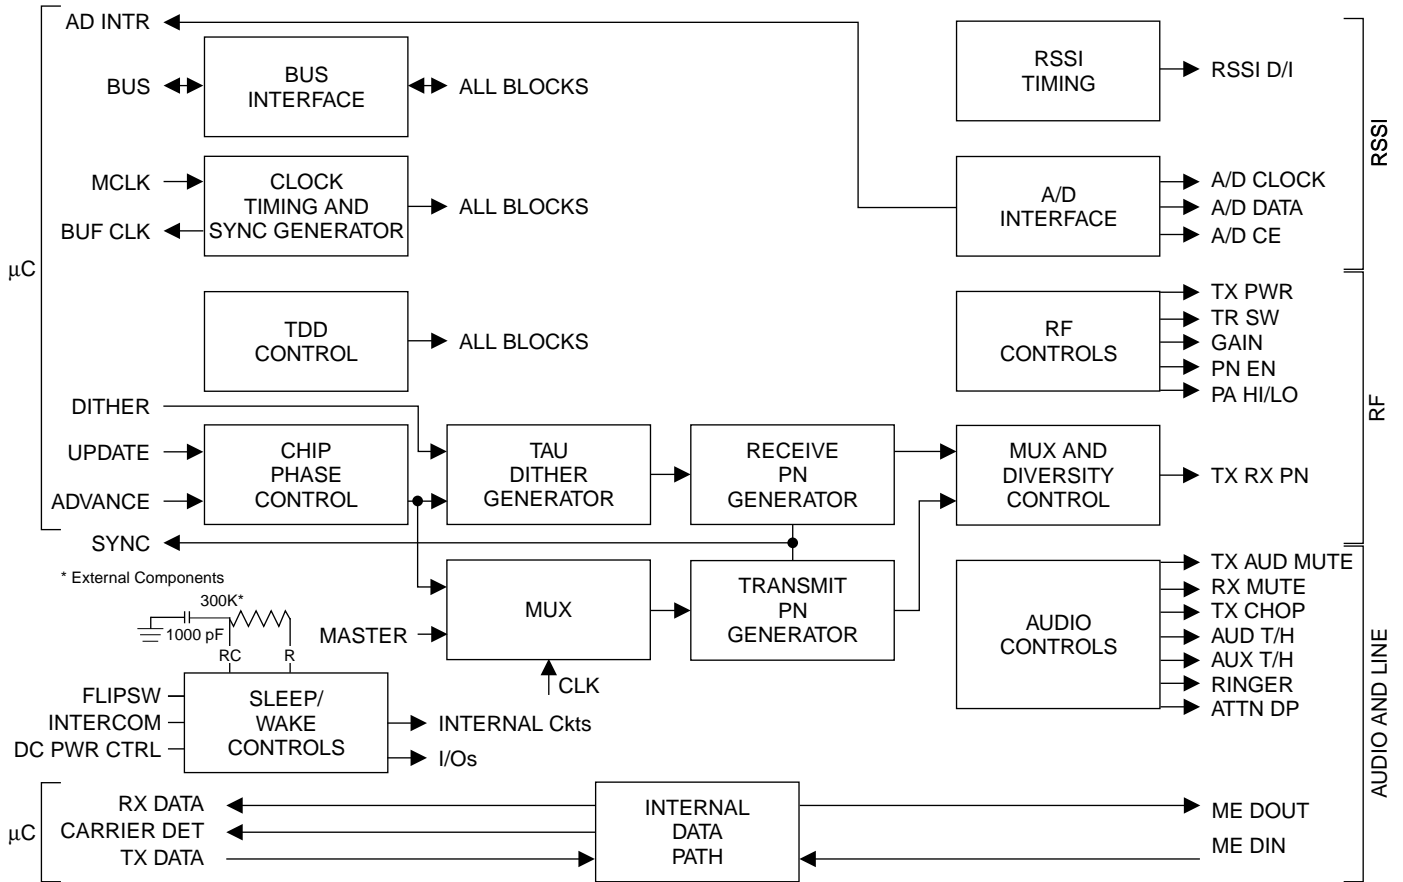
AD INTR

BUS
BUS INTERFACE
ALL BLOCKS

MCLK
BUF CLK
CLOCK TIMING AND SYNC GENERATOR
ALL BLOCKS

μC

TDD CONTROL
ALL BLOCKS

DITHER
UPDATE
ADVANCE
CHIP PHASE CONTROL
TAU DITHER GENERATOR
RECEIVE PN GENERATOR
MUX AND DIVERSITY CONTROL
TX RX PN

SYNC

* External Components
300K*
1000 pF
RC
R

MUX
MASTER
CLK
TRANSMIT PN GENERATOR

FLIPSW
INTERCOM
DC PWR CTRL
SLEEP/ WAKE CONTROLS
INTERNAL Ckts
I/Os

RSSI TIMING
RSSI D/I

A/D INTERFACE
A/D CLOCK
A/D DATA
A/D CE

RSSI

RF CONTROLS
TX PWR
TR SW
GAIN
PN EN
PA HI/LO

RF

AUDIO CONTROLS
TX AUD MUTE
RX MUTE
TX CHOP
AUD T/H
AUX T/H
RINGER
ATTN DP

AUDIO AND LINE

μC
RX DATA
CARRIER DET
TX DATA
INTERNAL DATA PATH
ME DOUT
ME DIN